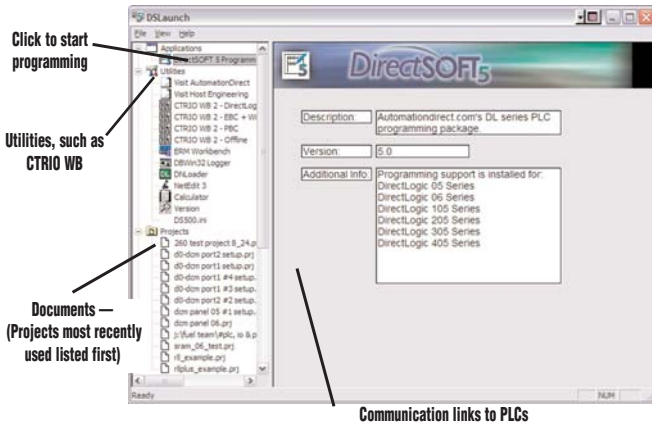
Click to start programming

Utilities, such as CTRIO WB

Documents — (Projects most recently used listed first)

DSLaunch

File View Help

Applications

DirectSOFT 5 Programm

Utilities

Visit AutomationDirect

Visit Host Engineering

CTRIO WB 2 - DirectLog

CTRIO WB 2 - EBC + W

CTRIO WB 2 - PBC

CTRIO WB 2 - Offline

ERM Workbench

DBWin32 Logger

DNLoader

NetEdit 3

Calculator

Version

DS500.ini

Projects

260 test project 8_24.p

d0-dcm port2 setup.prj

d0-dcm port1 setup.prj

d0-dcm port1 #4 setup.

d0-dcm port1 #3 setup.

d0-dcm port2 #2 setup.

dcm panel 05 #1 setup.

dcm panel 06.prj

j:\fuel team\#plc, io & p

sram_06_test.prj

rll_example.prj

rllplus_example.prj

DirectSOFT5

Description: Automationdirect.com's DL series PLC programming package.

Version: 5.0

Additional Info: Programming support is installed for:
DirectLogic 05 Series
DirectLogic 06 Series
DirectLogic 105 Series
DirectLogic 205 Series
DirectLogic 305 Series
DirectLogic 405 Series

Ready

NUM

Communication links to PLCs